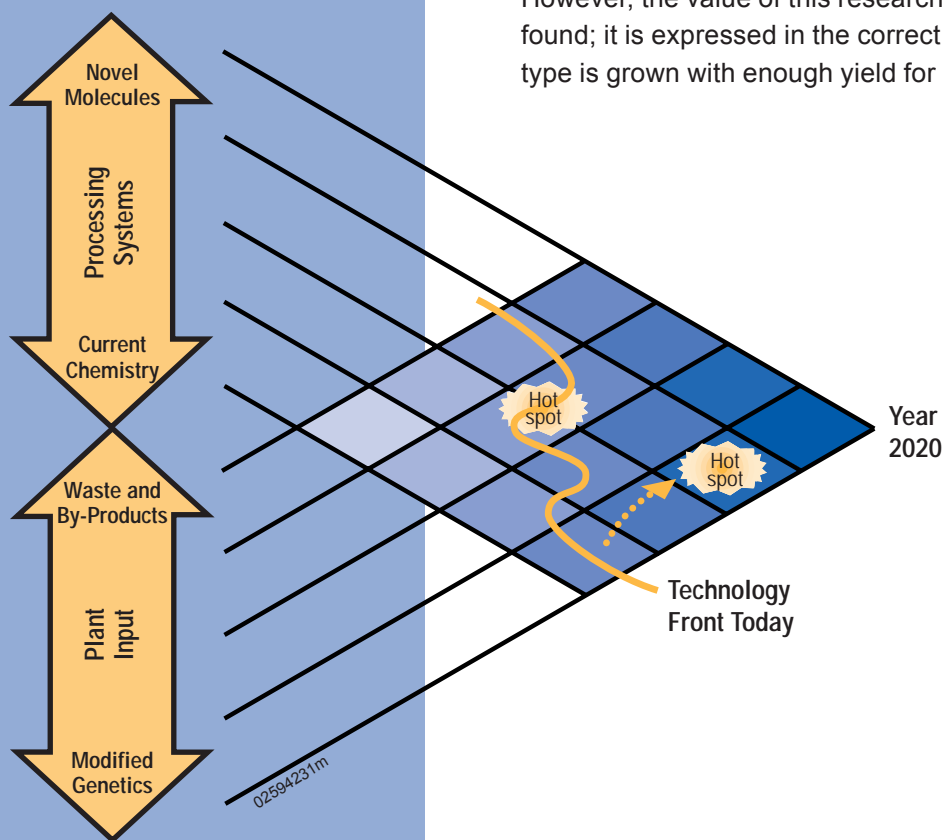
However, the value of this research
found; it is expressed in the correct
type is grown with enough yield for

Novel Molecules

Processing Systems

Current Chemistry

Waste and By-Products

Plant Input

Modified Genetics

Hot spot

Hot spot

Year 2020

Technology Front Today

02594231m